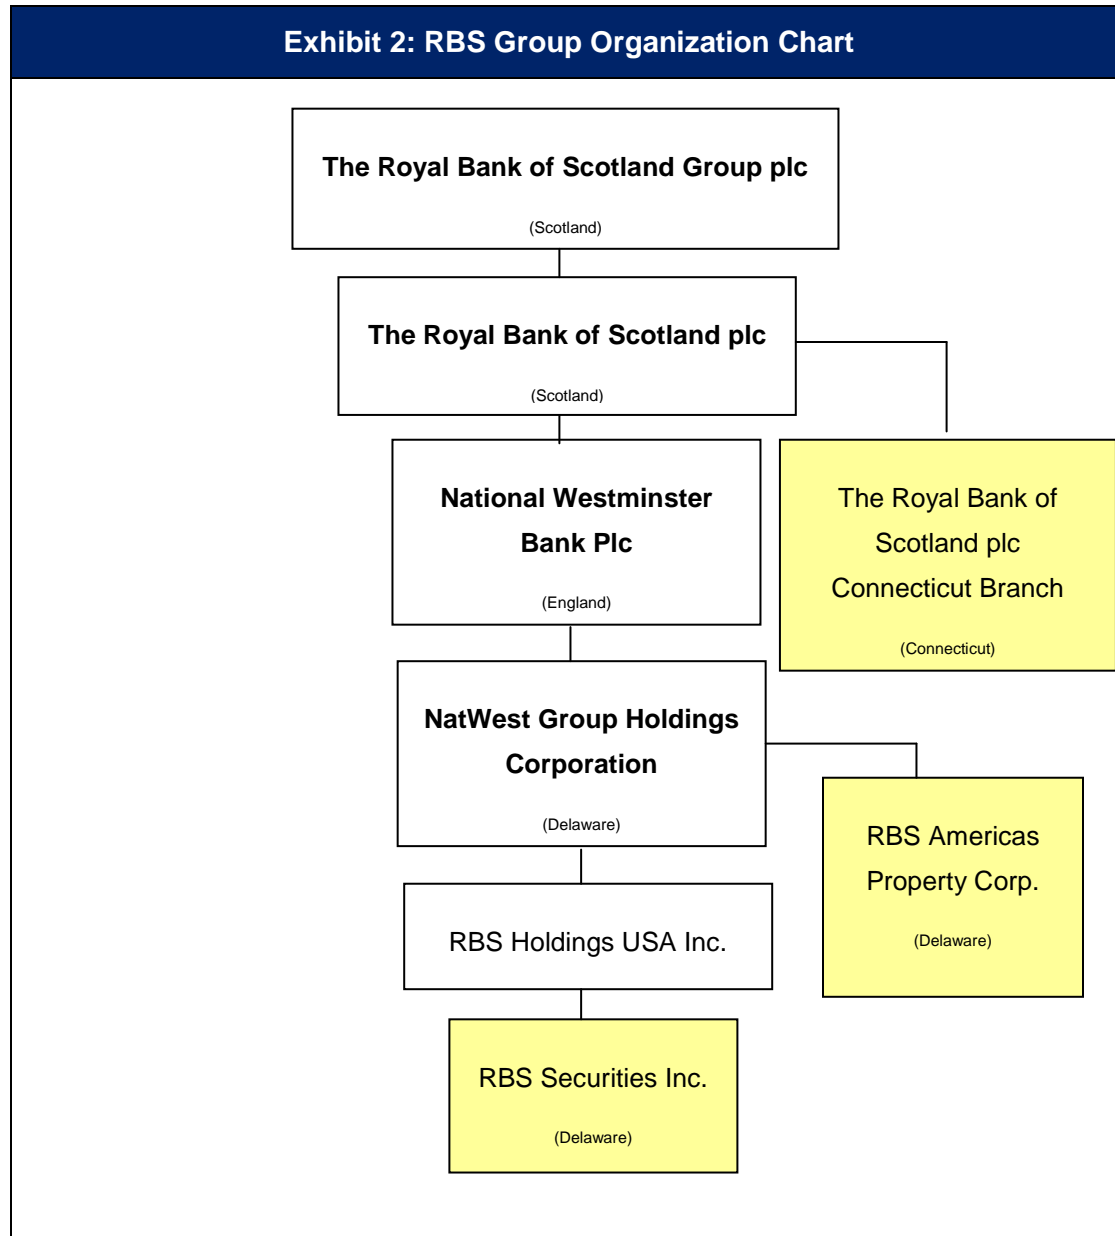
Exhibit 2: RBS Group Organization Chart

The Royal Bank of Scotland Group plc
(Scotland)

The Royal Bank of Scotland plc
(Scotland)

National Westminster Bank Plc
(England)

The Royal Bank of Scotland plc Connecticut Branch
(Connecticut)

NatWest Group Holdings Corporation
(Delaware)

RBS Americas Property Corp.
(Delaware)

RBS Holdings USA Inc.

RBS Securities Inc.
(Delaware)